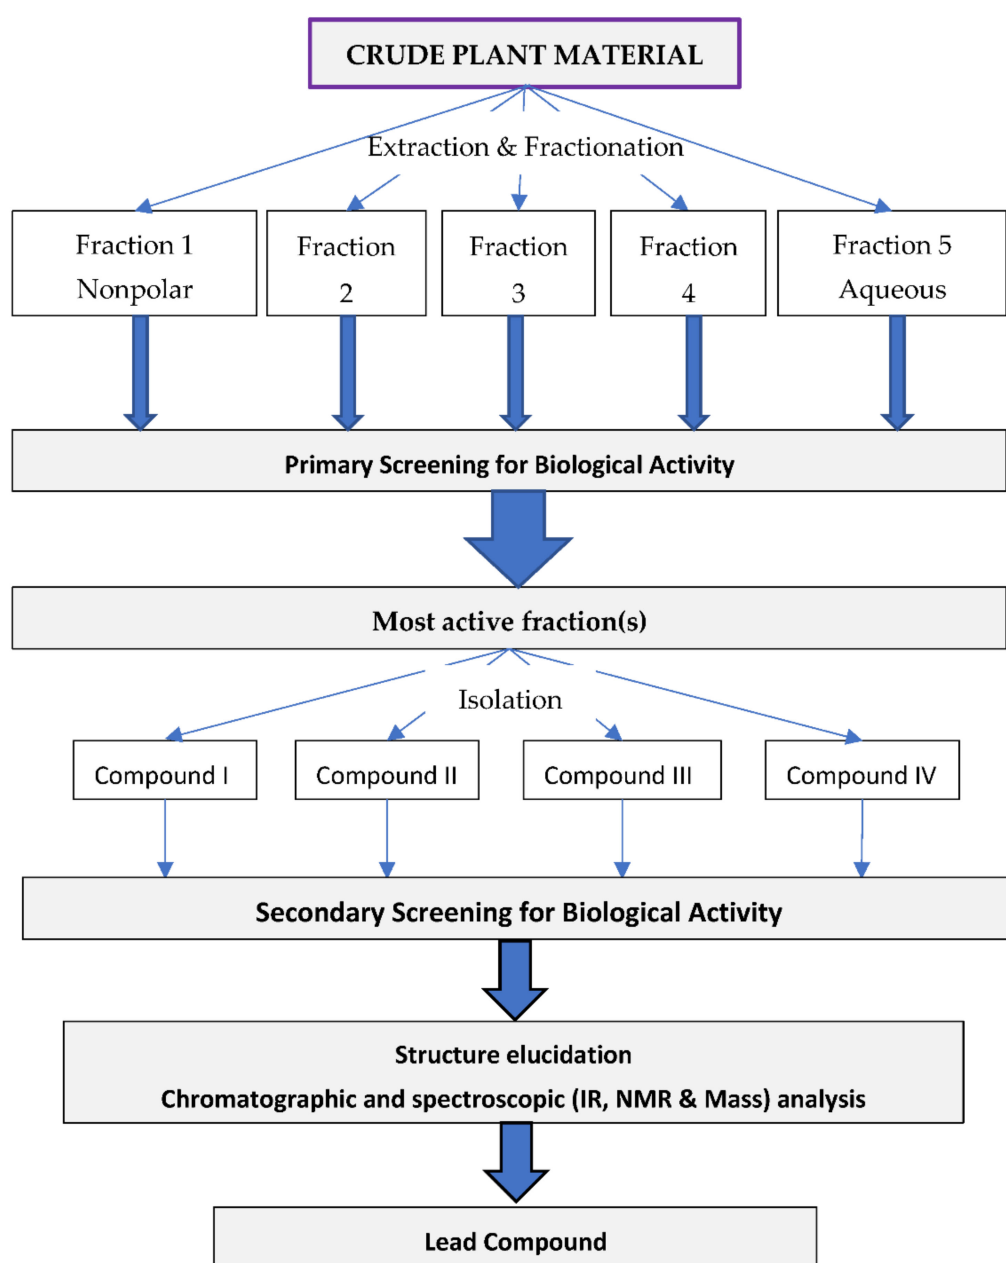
CRUDE PLANT MATERIAL

Extraction & Fractionation

Fraction 1
Nonpolar

Fraction
2

Fraction
3

Fraction
4

Fraction 5
Aqueous

Primary Screening for Biological Activity

Most active fraction(s)

Isolation

Compound I

Compound II

Compound III

Compound IV

Secondary Screening for Biological Activity

Structure elucidation
Chromatographic and spectroscopic (IR, NMR & Mass) analysis

Lead Compound